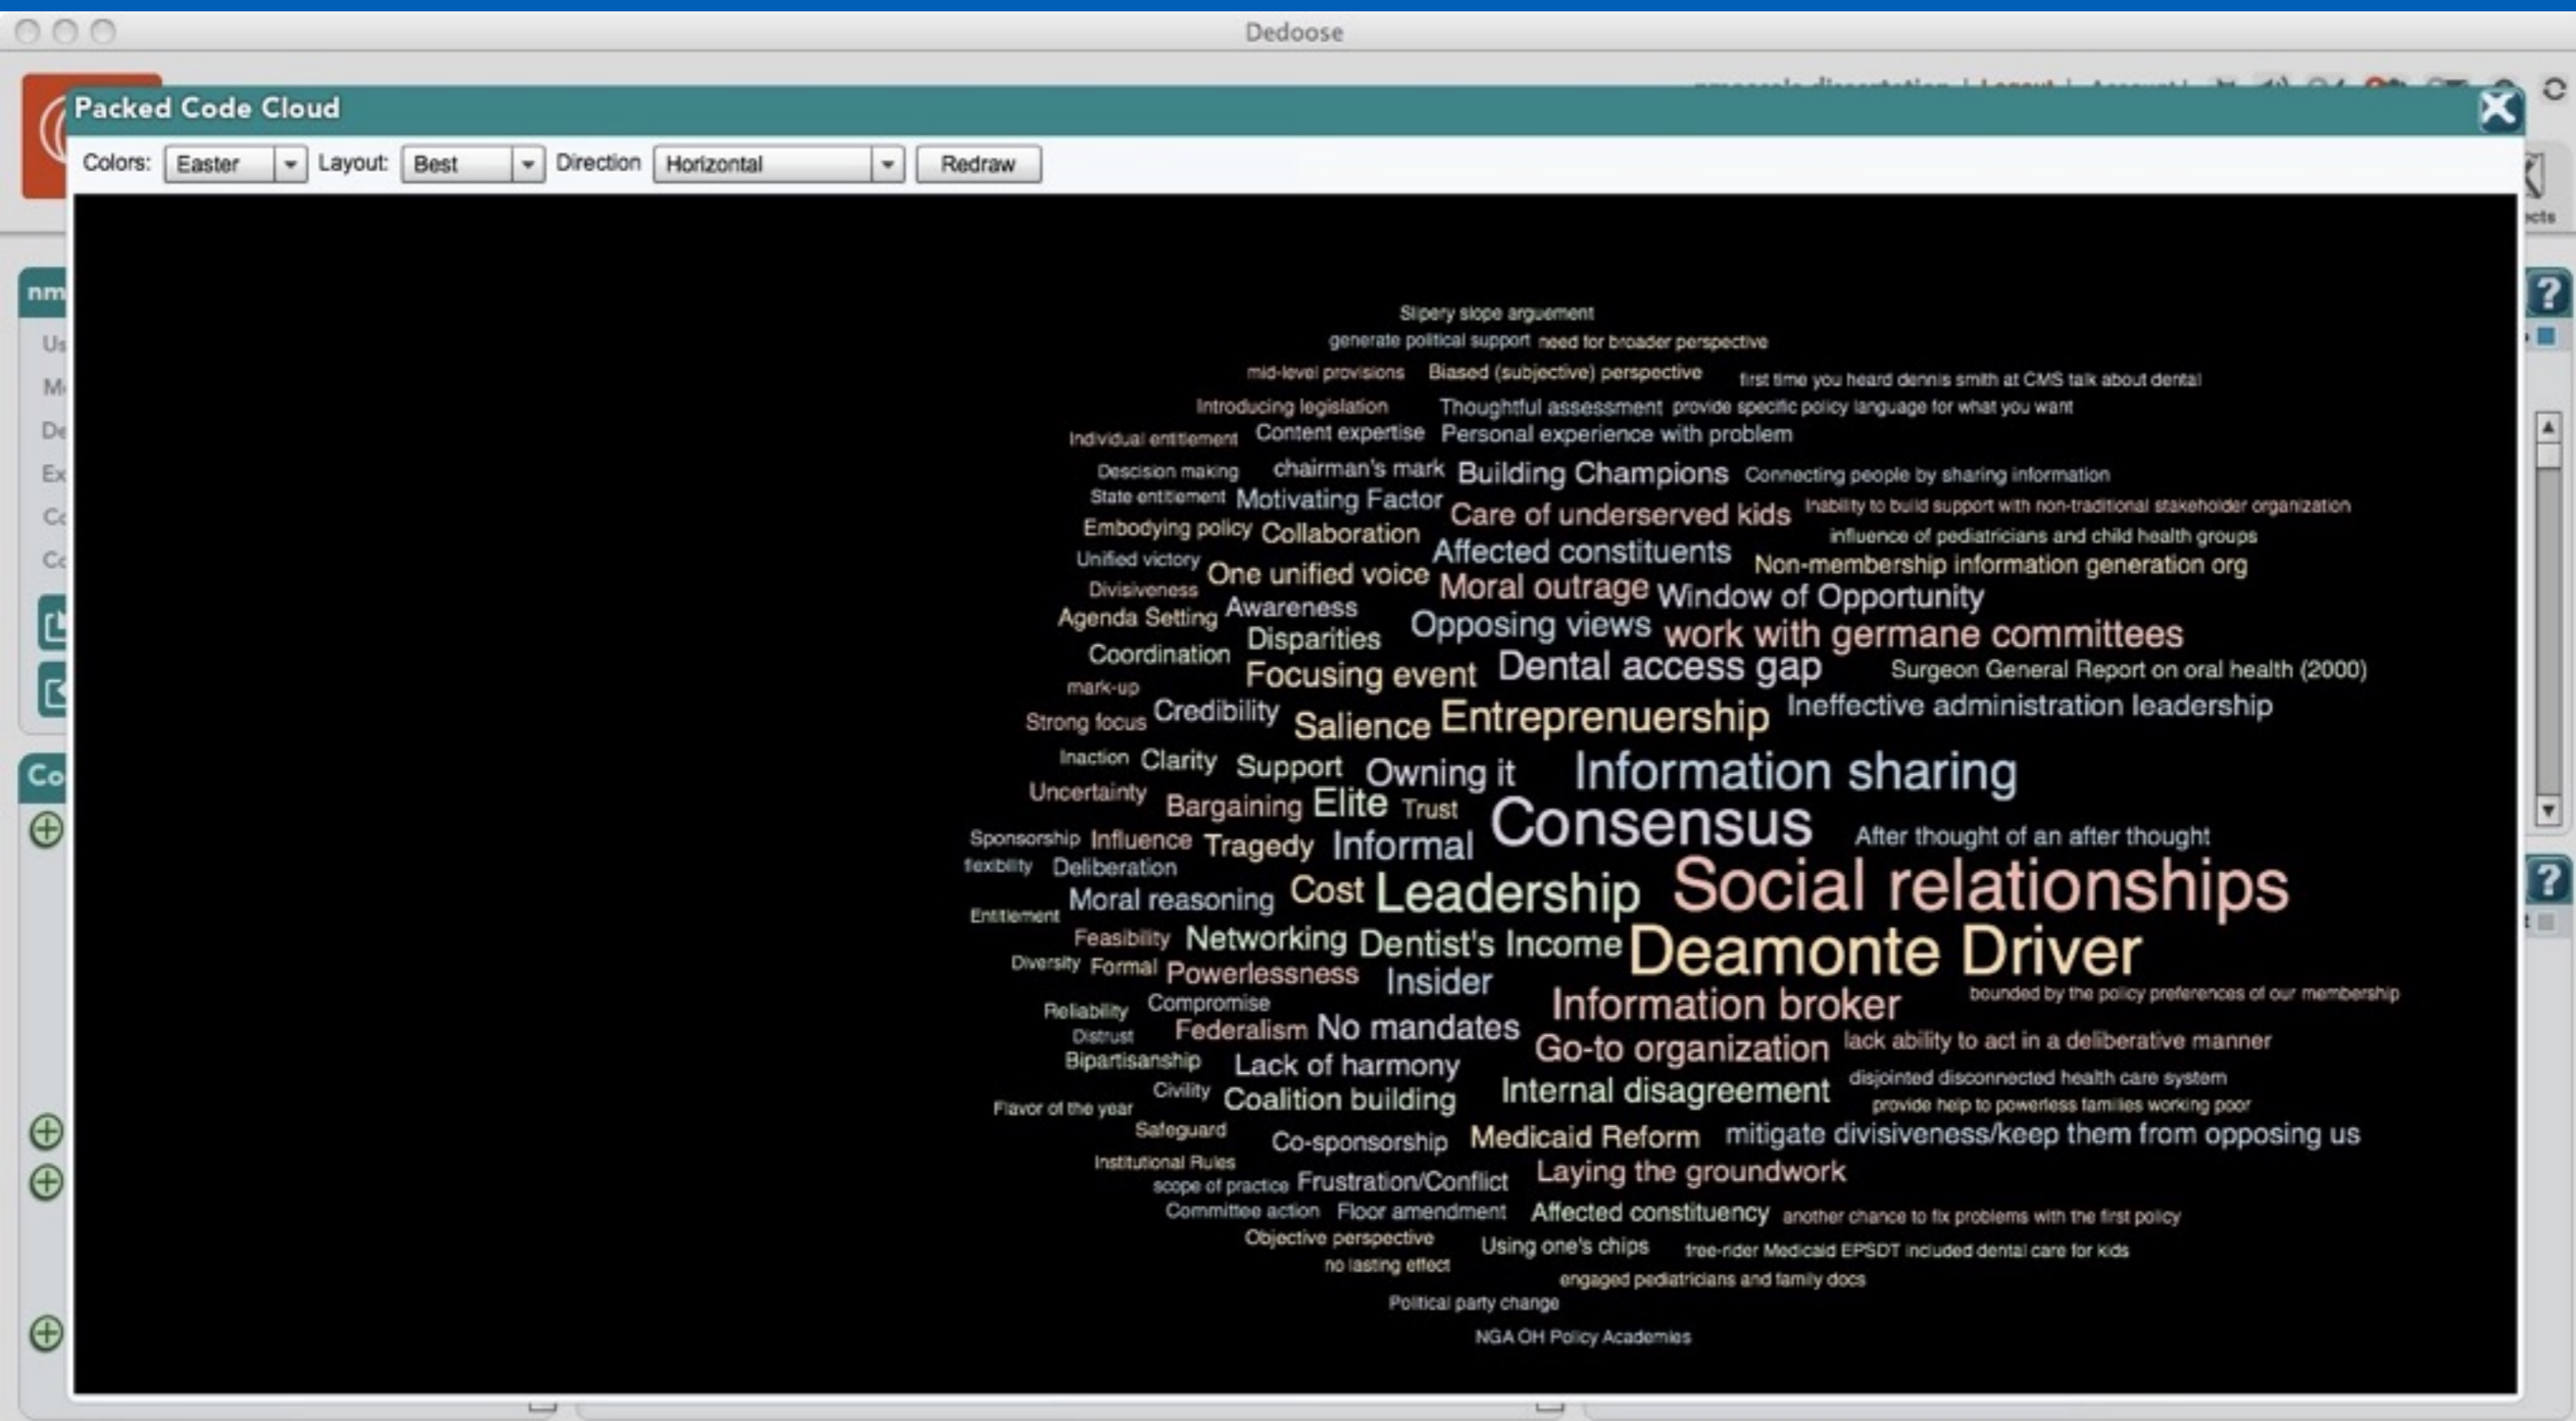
Dedoose

Packed Code Cloud

Colors: Easter Layout: Best Direction Horizontal Redraw

Slipery slope arguement
generate political support need for broader perspective
mid-level provisions Biased (subjective) perspective first time you heard dennis smith at CMS talk about dental
Introducing legislation Thoughtful assessment provide specific policy language for what you want
Individual entitlement Content expertise Personal experience with problem
Descision making chairman's mark Building Champions Connecting people by sharing information
State entitlement Motivating Factor Care of underserved kids Inability to build support with non-traditional stakeholder organization
Embodying policy Collaboration influence of pediatricians and child health groups
Unified victory Affected constituents Non-membership information generation org
Divisiveness One unified voice Moral outrage Window of Opportunity
Agenda Setting Awareness Opposing views work with germane committees
Disparities
Coordination Focusing event Dental access gap Surgeon General Report on oral health (2000)
mark-up
Strong focus Credibility Salience Entreprenuership Ineffective administration leadership
Inaction Clarity Support Owning it Information sharing
Uncertainty Bargaining Elite Trust
Sponsorship Influence Tragedy Informal Consensus After thought of an after thought
flexibility Deliberation
Moral reasoning Cost Leadership Social relationships
Entitlement
Feasibility Networking Dentist's Income Deamonte Driver
Diversity Formal Powerlessness Insider
Reliability Compromise Information broker bounded by the policy preferences of our membership
Distrust Federalism No mandates
Bipartisanship Go-to organization lack ability to act in a deliberative manner
Lack of harmony
Civility Coalition building Internal disagreement disjointed disconnected health care system
Flavor of the year provide help to powerless families working poor
Safeguard Co-sponsorship Medicaid Reform mitigate divisiveness/keep them from opposing us
Institutional Rules
scope of practice Frustration/Conflict Laying the groundwork
Committee action Floor amendment Affected constituency another chance to fix problems with the first policy
Objective perspective Using one's chips free-rider Medicaid EPSDT included dental care for kids
no lasting effect
engaged pediatricians and family docs
Political party change
NGA OH Policy Academies